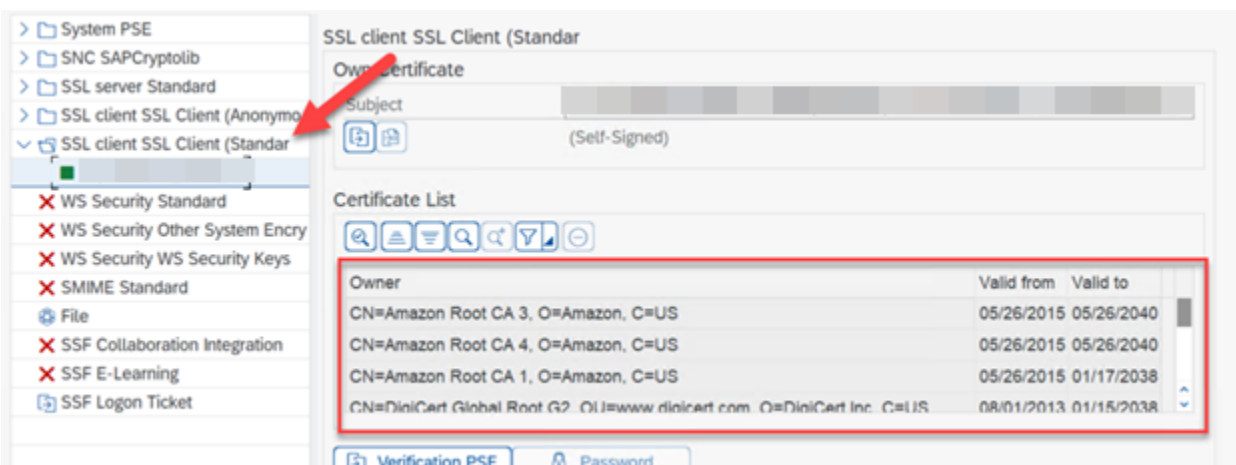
System PSE
SNC SAPCryptolib
SSL server Standard
SSL client SSL Client (Anonymo
SSL client SSL Client (Standar
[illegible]
WS Security Standard
WS Security Other System Encry
WS Security WS Security Keys
SMIME Standard
File
SSF Collaboration Integration
SSF E-Learning
SSF Logon Ticket

SSL client SSL Client (Standar
Own Certificate
Subject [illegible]
(Self-Signed)

Certificate List

| Owner | Valid from | Valid to |
|---|---|---|
| CN=Amazon Root CA 3, O=Amazon, C=US | 05/26/2015 | 05/26/2040 |
| CN=Amazon Root CA 4, O=Amazon, C=US | 05/26/2015 | 05/26/2040 |
| CN=Amazon Root CA 1, O=Amazon, C=US | 05/26/2015 | 01/17/2038 |
| CN=DigiCert Global Root G2, OU=www.digicert.com, O=DigiCert Inc, C=US | 08/01/2013 | 01/15/2038 |

Verification PSE
Password